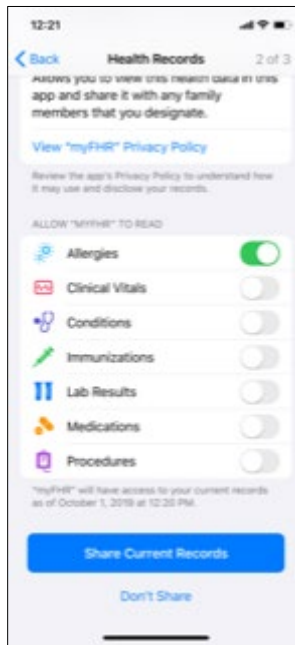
12:21

Back Health Records 2 of 3

Allows you to view this health data in this app and share it with any family members that you designate.

View "myFHR" Privacy Policy

Review the app's Privacy Policy to understand how it may use and disclose your records.

ALLOW "MYFHR" TO READ

Allergies

Clinical Vitals

Conditions

Immunizations

Lab Results

Medications

Procedures

"myFHR" will have access to your current records as of October 1, 2019 at 12:20 PM.

Share Current Records

Don't Share